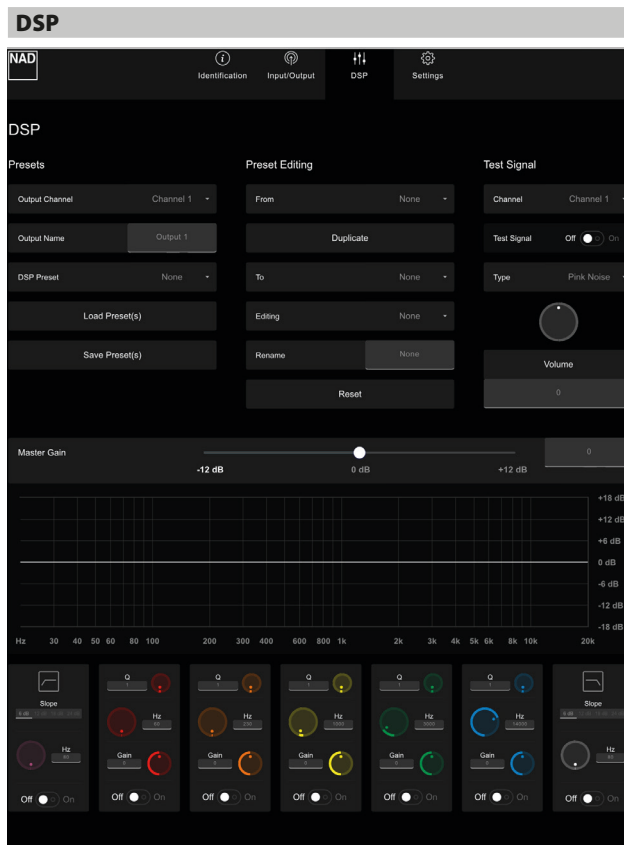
DSP

NAD

Identification Input/Output DSP Settings

DSP

Presets

Output Channel Channel 1

Output Name Output 1

DSP Preset None

Load Preset(s)

Save Preset(s)

Preset Editing

From None

Duplicate

To None

Editing None

Rename None

Reset

Test Signal

Channel Channel 1

Test Signal Off On

Type Pink Noise

Volume

0

Master Gain

-12 dB 0 dB +12 dB

0

+18 dB
+12 dB
+6 dB
0 dB
-6 dB
-12 dB
-18 dB

Hz 30 40 50 60 80 100 200 300 400 600 800 1k 2k 3k 4k 5k 6k 8k 10k 20k

Slope
Hz
Off On

Q
Hz
Gain
Off On

Q
Hz
Gain
Off On

Q
Hz
Gain
Off On

Q
Hz
Gain
Off On

Q
Hz
Gain
Off On

Slope
Hz
Off On